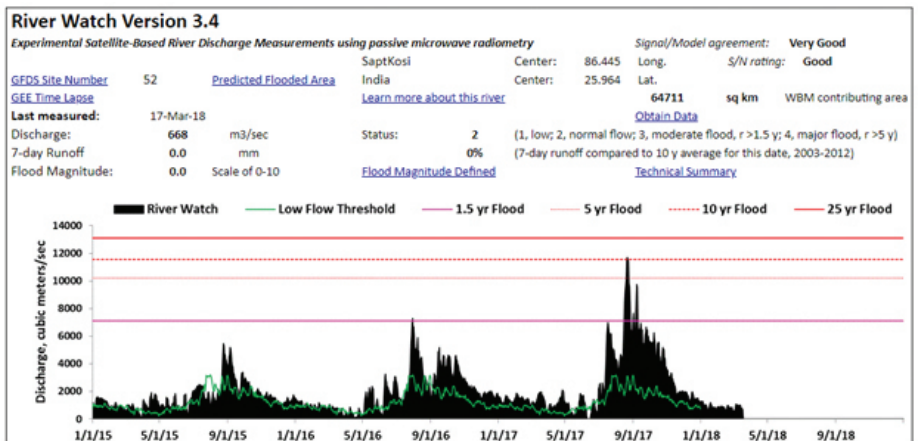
River Watch Version 3.4

Experimental Satellite-Based River Discharge Measurements using passive microwave radiometry

Signal/Model agreement: Very Good

| | | | | | | | | |
|---|---|---|---|---|---|---|---|---|
| | | | SaptKosi | Center: | 86.445 | Long. | S/N rating: | Good |
| GFDS Site Number | 52 | Predicted Flooded Area | India | Center: | 25.964 | Lat. | | |
| GEE Time Lapse | | | Learn more about this river | | | 64711 | sq km | WBM contributing area |
| Last measured: | 17-Mar-18 | | | | | Obtain Data | | |
| Discharge: | 668 | m3/sec | Status: | 2 | | (1, low; 2, normal flow; 3, moderate flood, r >1.5 y; 4, major flood, r >5 y) | | |
| 7-day Runoff | 0.0 | mm | | 0% | | (7-day runoff compared to 10 y average for this date, 2003-2012) | | |
| Flood Magnitude: | 0.0 | Scale of 0-10 | Flood Magnitude Defined | | | Technical Summary | | |

River Watch — Low Flow Threshold — 1.5 yr Flood — 5 yr Flood — 10 yr Flood — 25 yr Flood

Discharge, cubic meters/sec

14000
12000
10000
8000
6000
4000
2000
0

1/1/15 5/1/15 9/1/15 1/1/16 5/1/16 9/1/16 1/1/17 5/1/17 9/1/17 1/1/18 5/1/18 9/1/18